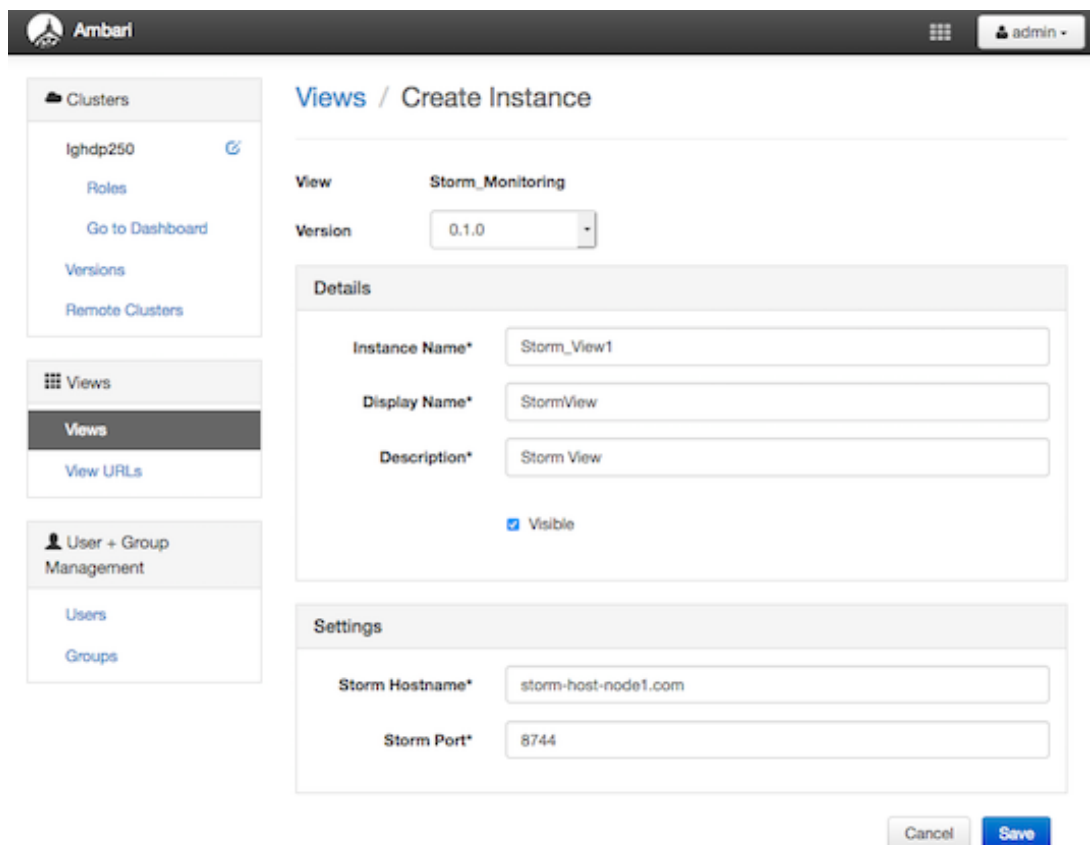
Ambari

admin

Clusters

lghdp250

Roles

Go to Dashboard

Versions

Remote Clusters

Views

Views

View URLs

User + Group Management

Users

Groups

Views / Create Instance

View Storm_Monitoring

Version 0.1.0

Details

Instance Name* Storm_View1

Display Name* StormView

Description* Storm View

Visible

Settings

Storm Hostname* storm-host-node1.com

Storm Port* 8744

Cancel Save